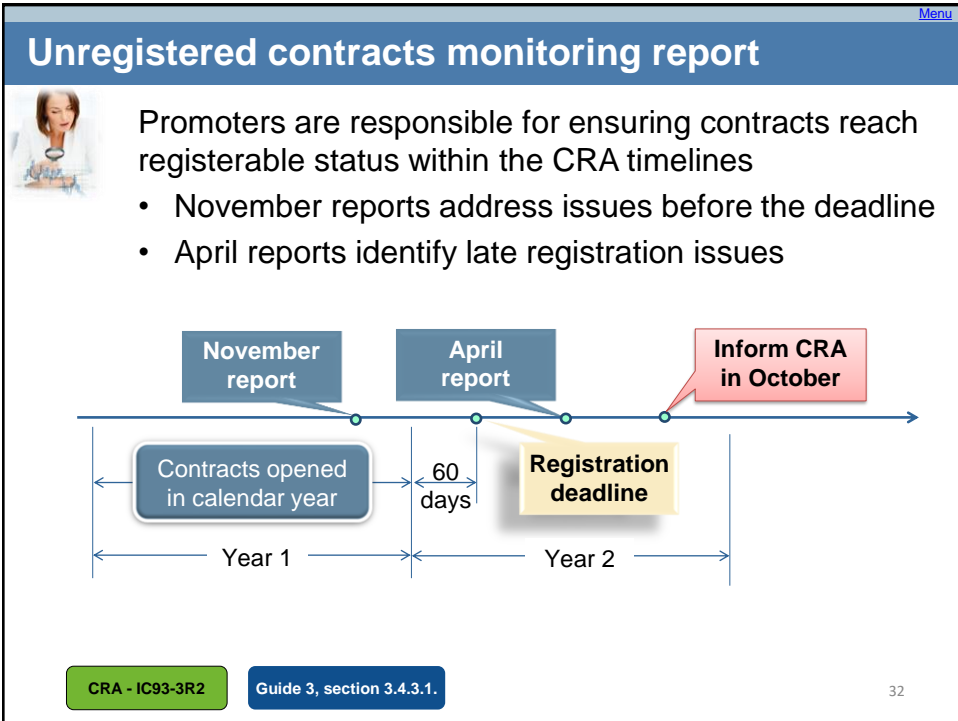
Menu

Unregistered contracts monitoring report

Promoters are responsible for ensuring contracts reach registerable status within the CRA timelines

• November reports address issues before the deadline
• April reports identify late registration issues

November report

April report

Inform CRA in October

Contracts opened in calendar year

60 days

Registration deadline

Year 1

Year 2

CRA - IC93-3R2

Guide 3, section 3.4.3.1.

32